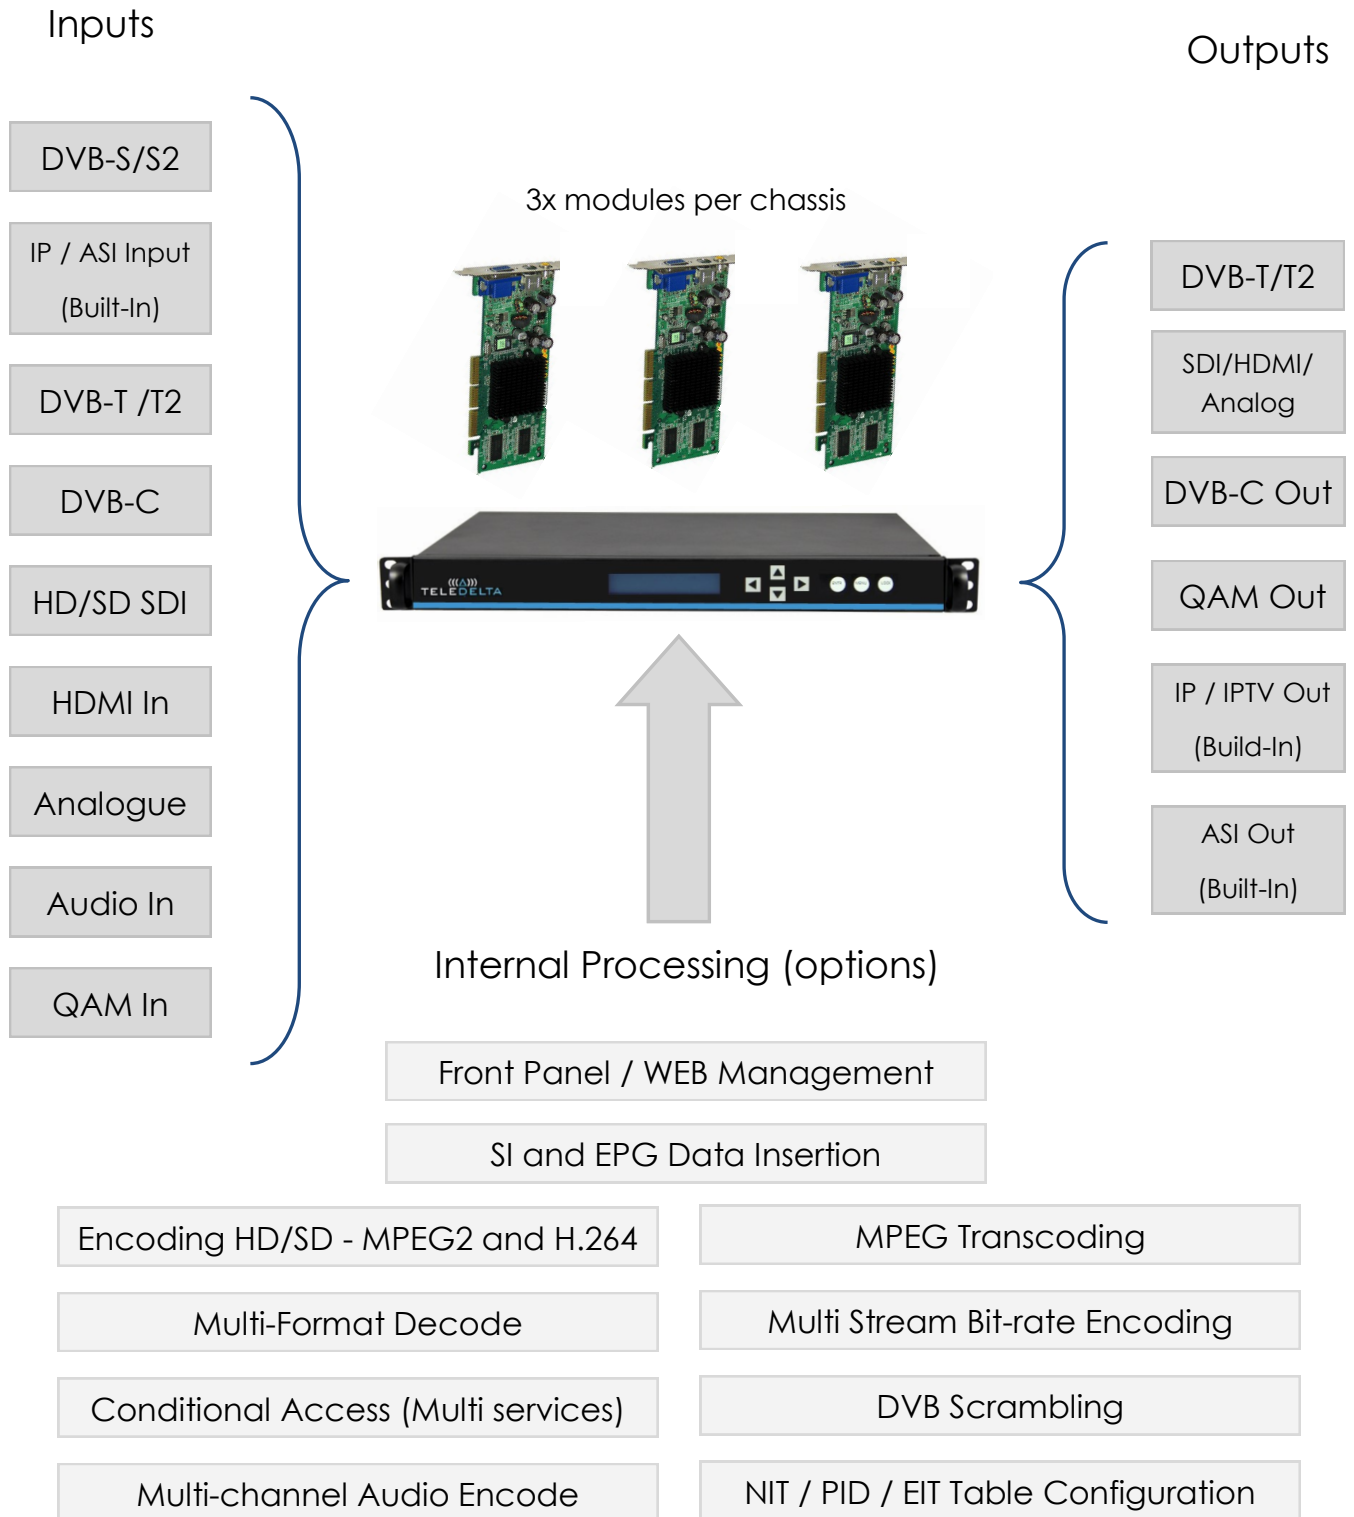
Inputs

Outputs

DVB-S/S2

IP / ASI Input (Built-In)

DVB-T /T2

DVB-C

HD/SD SDI

HDMI In

Analogue

Audio In

QAM In

3x modules per chassis

TELEDELTA

DVB-T/T2

SDI/HDMI/ Analog

DVB-C Out

QAM Out

IP / IPTV Out (Build-In)

ASI Out (Built-In)

Internal Processing (options)

Front Panel / WEB Management

SI and EPG Data Insertion

Encoding HD/SD - MPEG2 and H.264

MPEG Transcoding

Multi-Format Decode

Multi Stream Bit-rate Encoding

Conditional Access (Multi services)

DVB Scrambling

Multi-channel Audio Encode

NIT / PID / EIT Table Configuration